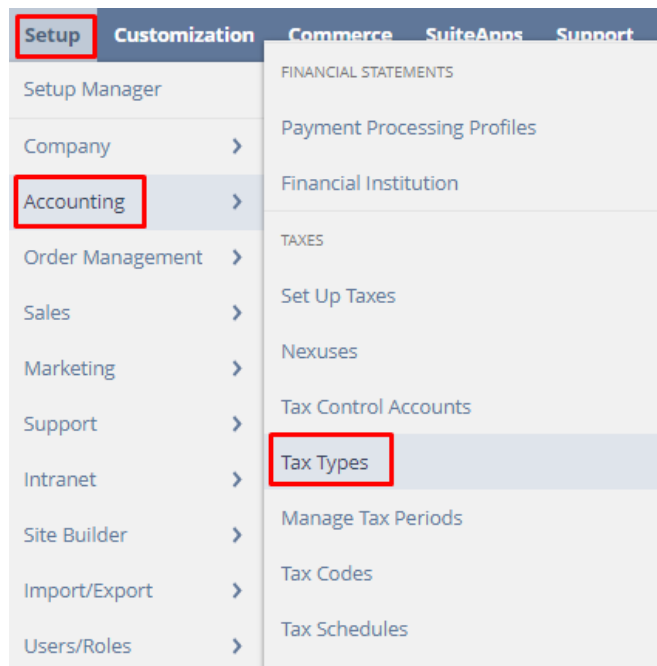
Setup Customization Commerce SuiteApps Support

Setup Manager

Company

Accounting

Order Management

Sales

Marketing

Support

Intranet

Site Builder

Import/Export

Users/Roles

FINANCIAL STATEMENTS

Payment Processing Profiles

Financial Institution

TAXES

Set Up Taxes

Nexuses

Tax Control Accounts

Tax Types

Manage Tax Periods

Tax Codes

Tax Schedules